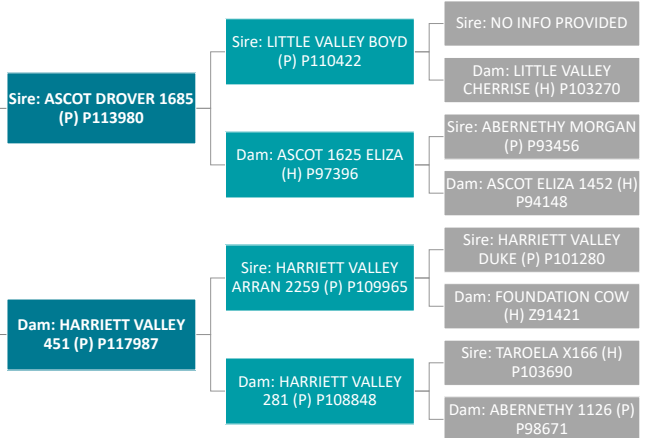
Sire: ASCOT DROVER 1685 (P) P113980

Sire: LITTLE VALLEY BOYD (P) P110422

Sire: NO INFO PROVIDED

Dam: LITTLE VALLEY CHERRISE (H) P103270

Dam: ASCOT 1625 ELIZA (H) P97396

Sire: ABERNETHY MORGAN (P) P93456

Dam: ASCOT ELIZA 1452 (H) P94148

Dam: HARRIETT VALLEY 451 (P) P117987

Sire: HARRIETT VALLEY ARRAN 2259 (P) P109965

Sire: HARRIETT VALLEY DUKE (P) P101280

Dam: FOUNDATION COW (H) Z91421

Dam: HARRIETT VALLEY 281 (P) P108848

Sire: TAROELA X166 (H) P103690

Dam: ABERNETHY 1126 (P) P98671